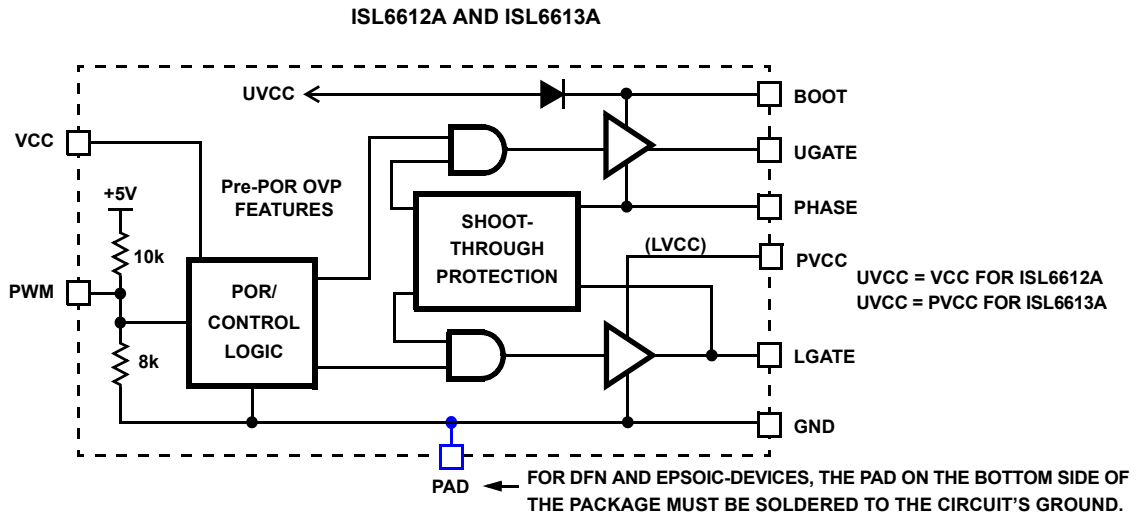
ISL6612A AND ISL6613A

UVCC

BOOT

VCC

UGATE

+5V

Pre-POR OVP FEATURES

PHASE

SHOOT-THROUGH PROTECTION

10k

(LVCC)

PVCC

UVCC = VCC FOR ISL6612A
UVCC = PVCC FOR ISL6613A

PWM

POR/ CONTROL LOGIC

8k

LGATE

GND

PAD

FOR DFN AND EPSOIC-DEVICES, THE PAD ON THE BOTTOM SIDE OF THE PACKAGE MUST BE SOLDERED TO THE CIRCUIT'S GROUND.